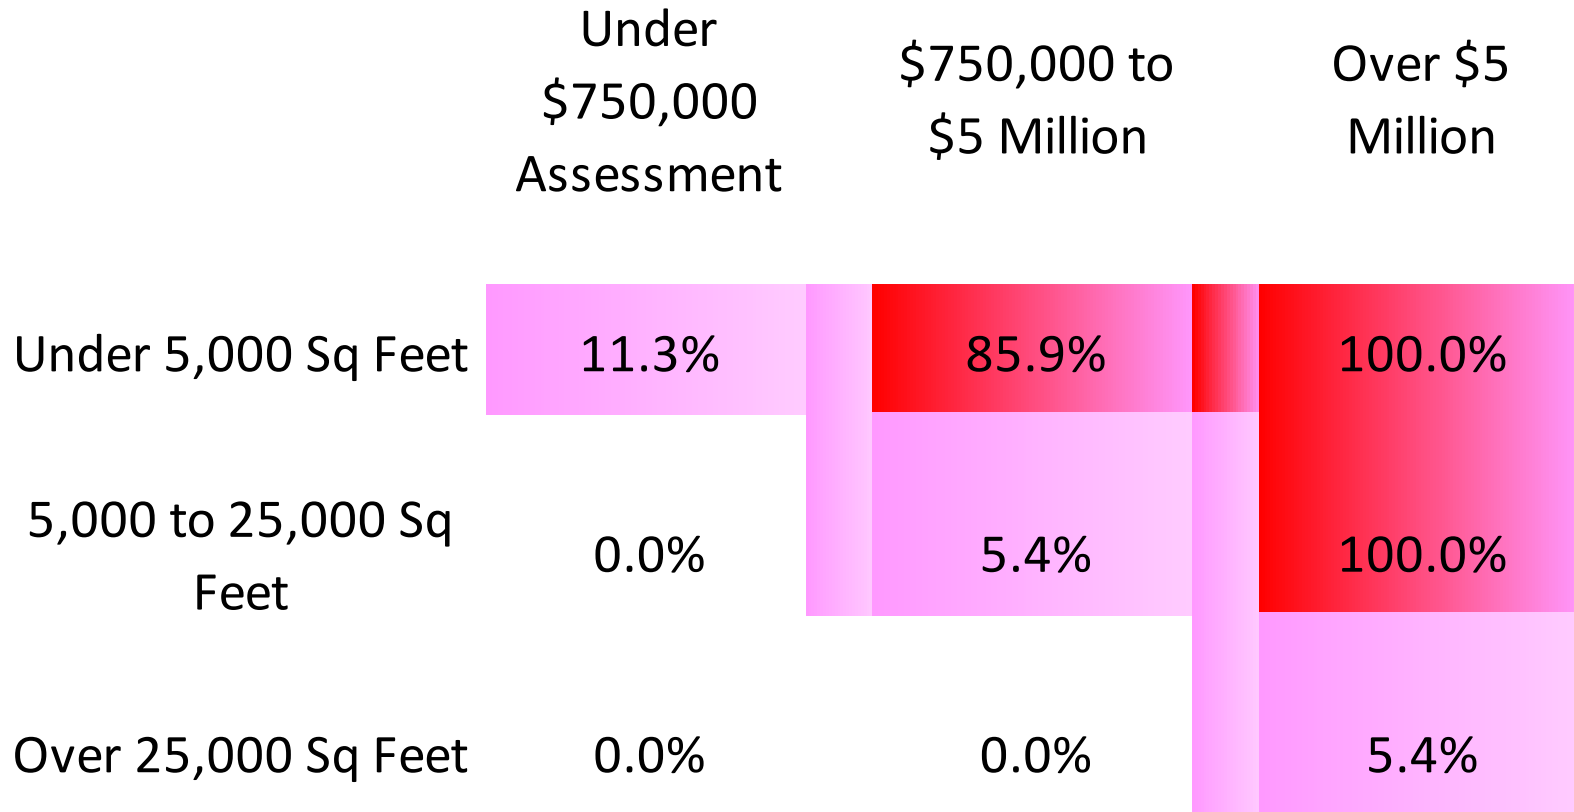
|  | Under \$750,000 Assessment | \$750,000 to \$5 Million | Over \$5 Million |
|---|---|---|---|
| Under 5,000 Sq Feet | 11.3% | 85.9% | 100.0% |
| 5,000 to 25,000 Sq Feet | 0.0% | 5.4% | 100.0% |
| Over 25,000 Sq Feet | 0.0% | 0.0% | 5.4% |